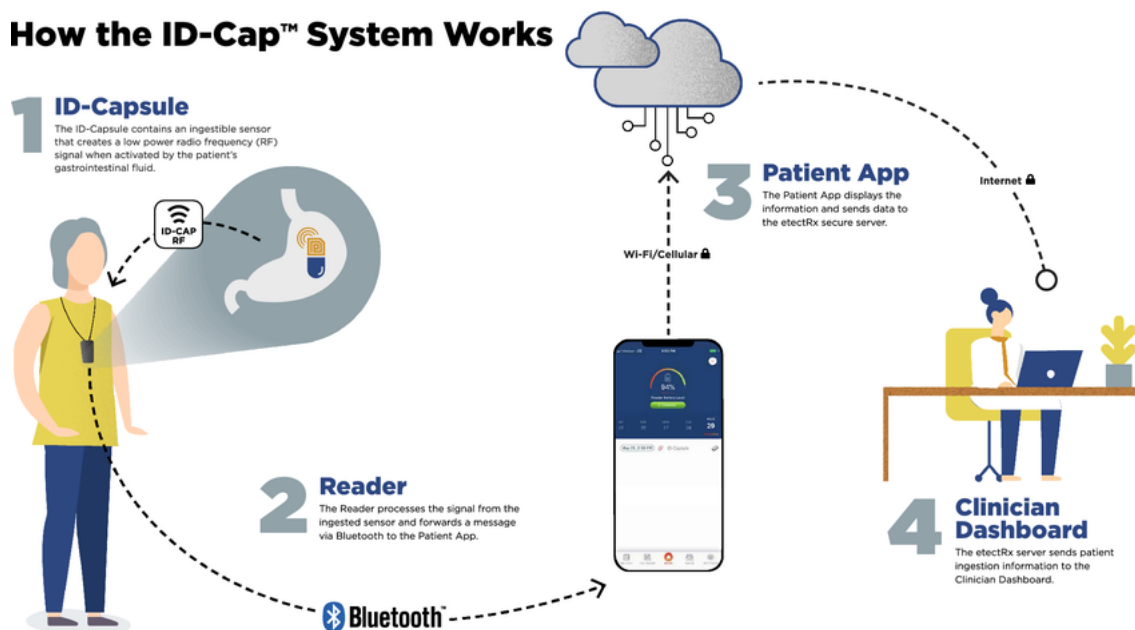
How the ID-Cap™ System Works

1 ID-Capsule
The ID-Capsule contains an ingestible sensor that creates a low power radio frequency (RF) signal when activated by the patient's gastrointestinal fluid.

ID-CAP RF

3 Patient App
The Patient App displays the information and sends data to the etectRx secure server.

Internet

Wi-Fi/Cellular

94%

29

ID-Capsule

2 Reader
The Reader processes the signal from the ingested sensor and forwards a message via Bluetooth to the Patient App.

4 Clinician Dashboard
The etectRx server sends patient ingestion information to the Clinician Dashboard.

Bluetooth